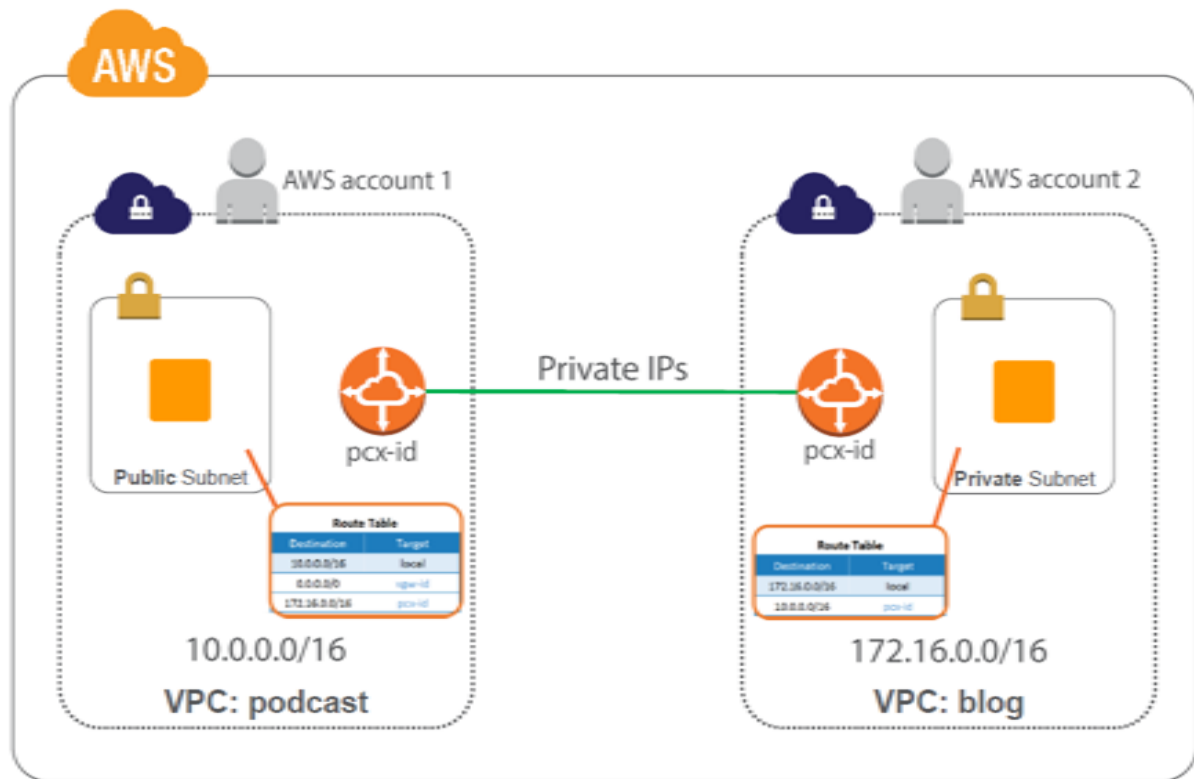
AWS

AWS account 1

AWS account 2

Public Subnet

pcx-id

Private IPs

pcx-id

Private Subnet

Route Table

| Destination | Target |
|---|---|
| 10.0.0.0/16 | local |
| 0.0.0.0/0 | igw-id |
| 172.16.0.0/16 | pcx-id |

Route Table

| Destination | Target |
|---|---|
| 172.16.0.0/16 | local |
| 10.0.0.0/16 | pcx-id |

10.0.0.0/16

VPC: podcast

172.16.0.0/16

VPC: blog